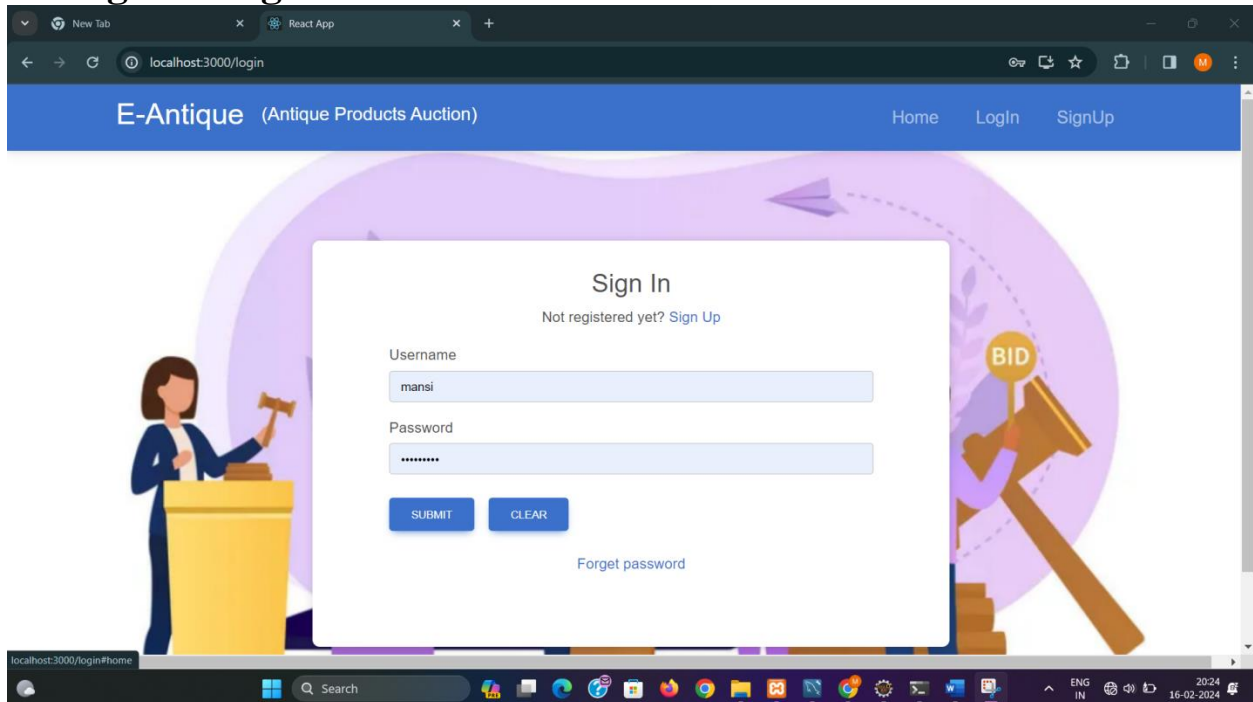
New Tab
React App
localhost:3000/login

E-Antique (Antique Products Auction)
Home LogIn SignUp

Sign In
Not registered yet? Sign Up
Username
mansi
Password
•••••••••
SUBMIT
CLEAR
Forget password

BID

localhost:3000/login#home

Search
ENG IN
20:24
16-02-2024